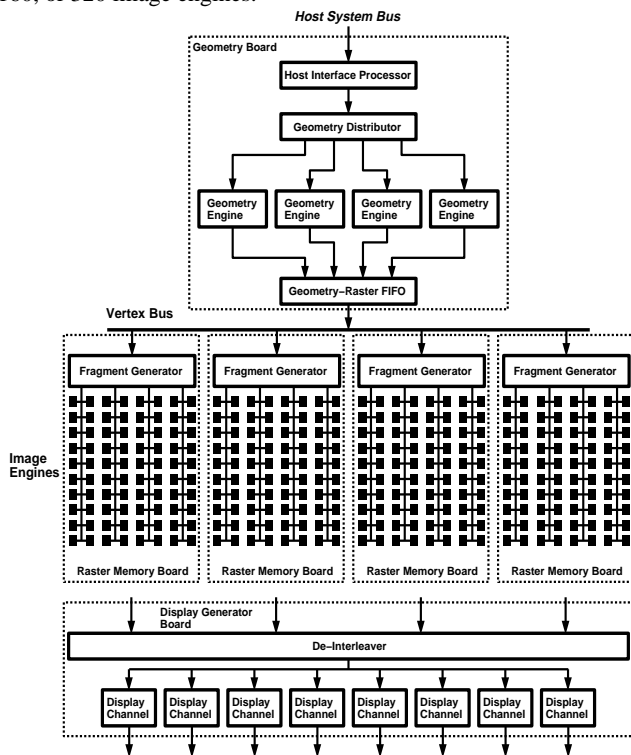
160, or 320 image engines.

Host System Bus

Geometry Board

Host Interface Processor

Geometry Distributor

Geometry Engine

Geometry Engine

Geometry Engine

Geometry Engine

Geometry–Raster FIFO

Vertex Bus

Fragment Generator

Fragment Generator

Fragment Generator

Fragment Generator

Image Engines

Raster Memory Board

Raster Memory Board

Raster Memory Board

Raster Memory Board

Display Generator Board

De–Interleaver

Display Channel

Display Channel

Display Channel

Display Channel

Display Channel

Display Channel

Display Channel

Display Channel